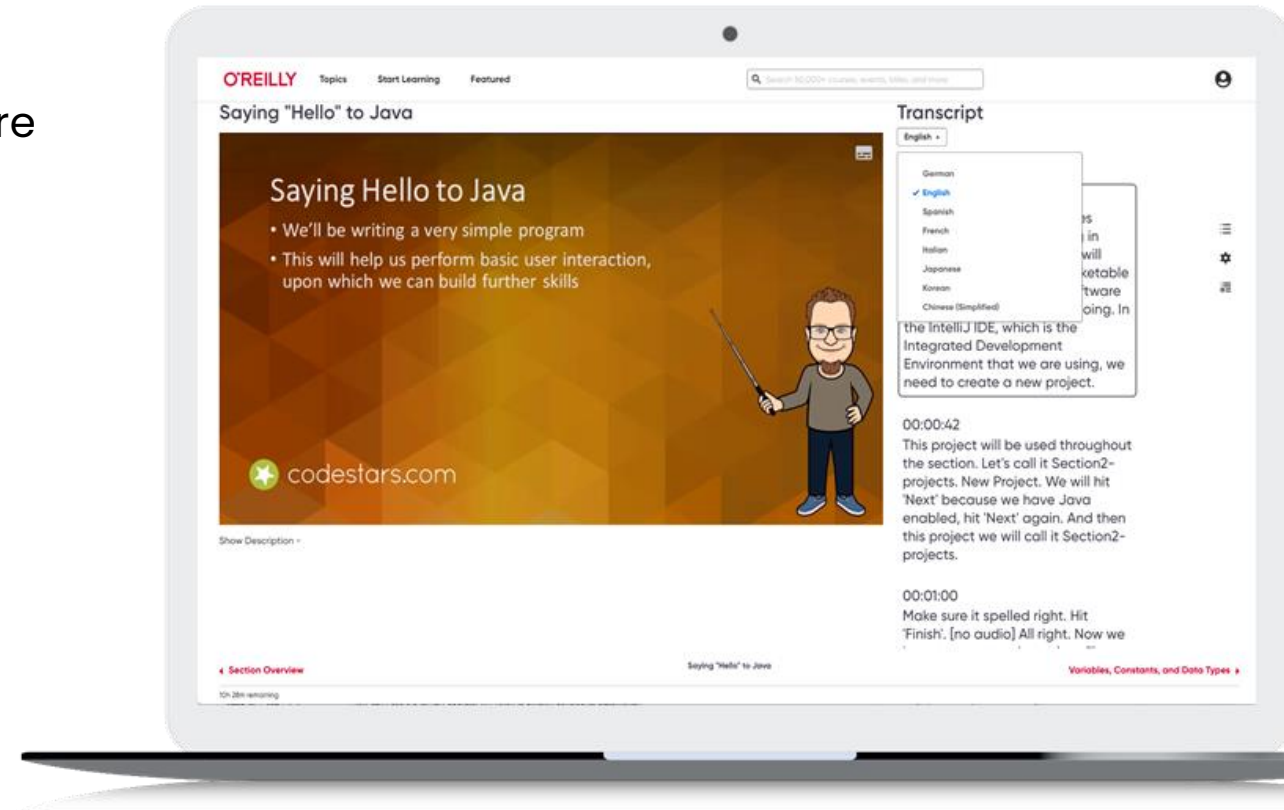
re

O'REILLY Topics Start Learning Featured

Search 50,000+ courses, events, titles, and more

Saying "Hello" to Java

Saying Hello to Java

• We'll be writing a very simple program

• This will help us perform basic user interaction, upon which we can build further skills

codestars.com

Show Description

Transcript

English

German
✓ English
Spanish
French
Italian
Japanese
Korean
Chinese (Simplified)

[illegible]s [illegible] in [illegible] will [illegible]ketable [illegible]ftware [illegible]oing. In the IntelliJ IDE, which is the Integrated Development Environment that we are using, we need to create a new project.

00:00:42
This project will be used throughout the section. Let's call it Section2-projects. New Project. We will hit 'Next' because we have Java enabled, hit 'Next' again. And then this project we will call it Section2-projects.

00:01:00
Make sure it spelled right. Hit 'Finish'. [no audio] All right. Now we

‹ Section Overview

Saying "Hello" to Java

Variables, Constants, and Data Types ›

10h 28m remaining